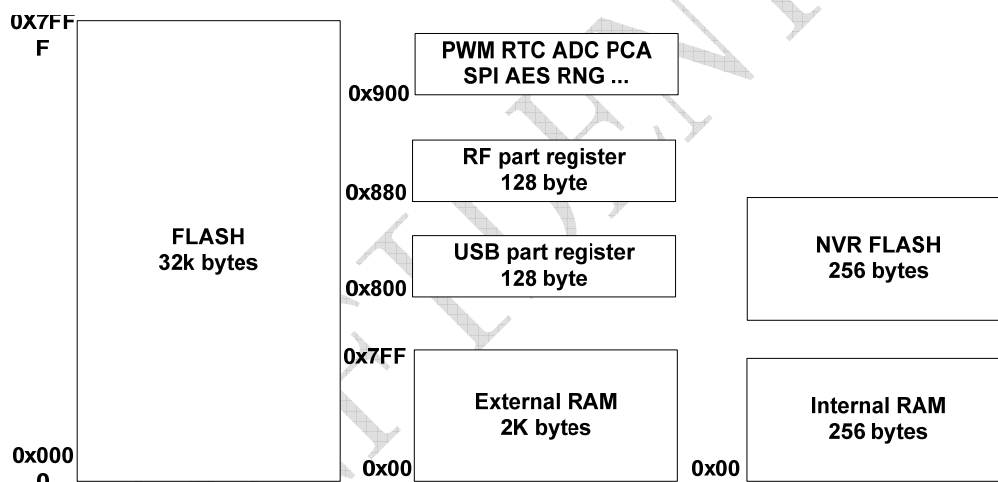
0X7FF
F

FLASH
32k bytes

0x000
0

PWM RTC ADC PCA
SPI AES RNG ...

0x900

RF part register
128 byte

0x880

USB part register
128 byte

0x800

0x7FF

External RAM
2K bytes

0x00

NVR FLASH
256 bytes

0x00

Internal RAM
256 bytes